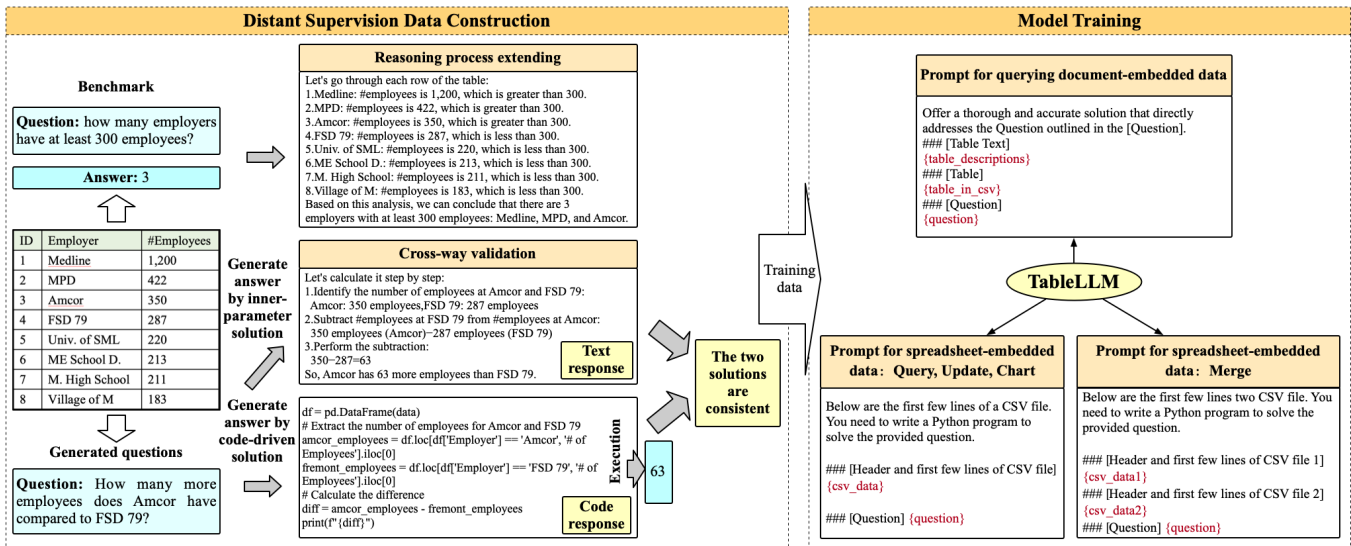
Distant Supervision Data Construction

Benchmark

Question: how many employers have at least 300 employees?

Answer: 3

| ID | Employer | #Employees |
|---|---|---|
| 1 | Medline | 1,200 |
| 2 | MPD | 422 |
| 3 | Amcor | 350 |
| 4 | FSD 79 | 287 |
| 5 | Univ. of SML | 220 |
| 6 | ME School D. | 213 |
| 7 | M. High School | 211 |
| 8 | Village of M | 183 |

Generated questions

Question: How many more employees does Amcor have compared to FSD 79?

Reasoning process extending

Let's go through each row of the table:
1.Medline: #employees is 1,200, which is greater than 300.
2.MPD: #employees is 422, which is greater than 300.
3.Amcor: #employees is 350, which is greater than 300.
4.FSD 79: #employees is 287, which is less than 300.
5.Univ. of SML: #employees is 220, which is less than 300.
6.ME School D.: #employees is 213, which is less than 300.
7.M. High School: #employees is 211, which is less than 300.
8.Village of M: #employees is 183, which is less than 300.
Based on this analysis, we can conclude that there are 3 employers with at least 300 employees: Medline, MPD, and Amcor.

Generate answer by inner-parameter solution

Cross-way validation

Let's calculate it step by step:
1.Identify the number of employees at Amcor and FSD 79: Amcor: 350 employees,FSD 79: 287 employees
2.Subtract #employees at FSD 79 from #employees at Amcor: 350 employees (Amcor)−287 employees (FSD 79)
3.Perform the subtraction: 350−287=63
So, Amcor has 63 more employees than FSD 79.

Text response

Generate answer by code-driven solution

df = pd.DataFrame(data)
# Extract the number of employees for Amcor and FSD 79
amcor_employees = df.loc[df['Employer'] == 'Amcor', '# of Employees'].iloc[0]
fremont_employees = df.loc[df['Employer'] == 'FSD 79', '# of Employees'].iloc[0]
# Calculate the difference
diff = amcor_employees - fremont_employees
print(f"{diff}")

Code response

Execution

63

The two solutions are consistent

Training data

Model Training

Prompt for querying document-embedded data

Offer a thorough and accurate solution that directly addresses the Question outlined in the [Question].
### [Table Text]
{table_descriptions}
### [Table]
{table_in_csv}
### [Question]
{question}

TableLLM

Prompt for spreadsheet-embedded data: Query, Update, Chart

Below are the first few lines of a CSV file. You need to write a Python program to solve the provided question.

### [Header and first few lines of CSV file]
{csv_data}

### [Question] {question}

Prompt for spreadsheet-embedded data: Merge

Below are the first few lines two CSV file. You need to write a Python program to solve the provided question.

### [Header and first few lines of CSV file 1]
{csv_data1}
### [Header and first few lines of CSV file 2]
{csv_data2}
### [Question] {question}